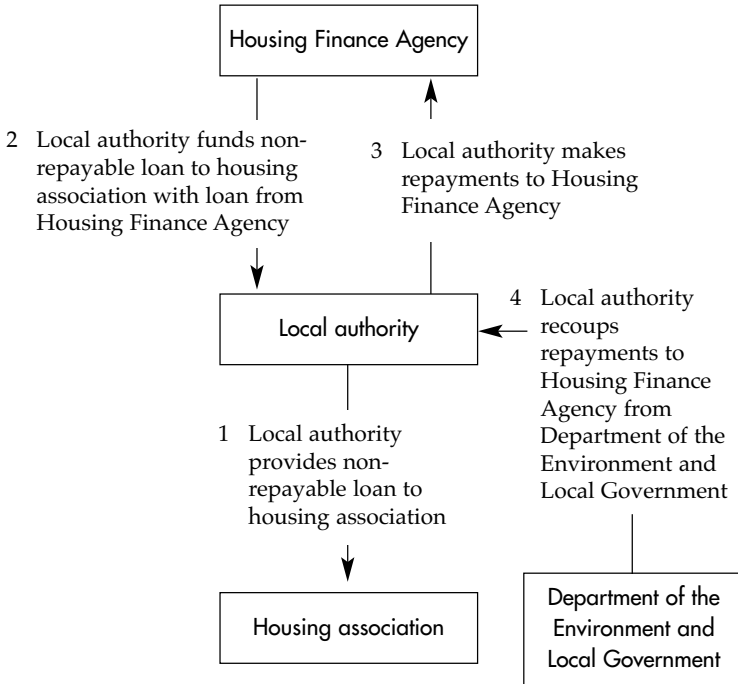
Housing Finance Agency

2 Local authority funds non-repayable loan to housing association with loan from Housing Finance Agency

3 Local authority makes repayments to Housing Finance Agency

Local authority

4 Local authority recoups repayments to Housing Finance Agency from Department of the Environment and Local Government

1 Local authority provides non-repayable loan to housing association

Housing association

Department of the Environment and Local Government